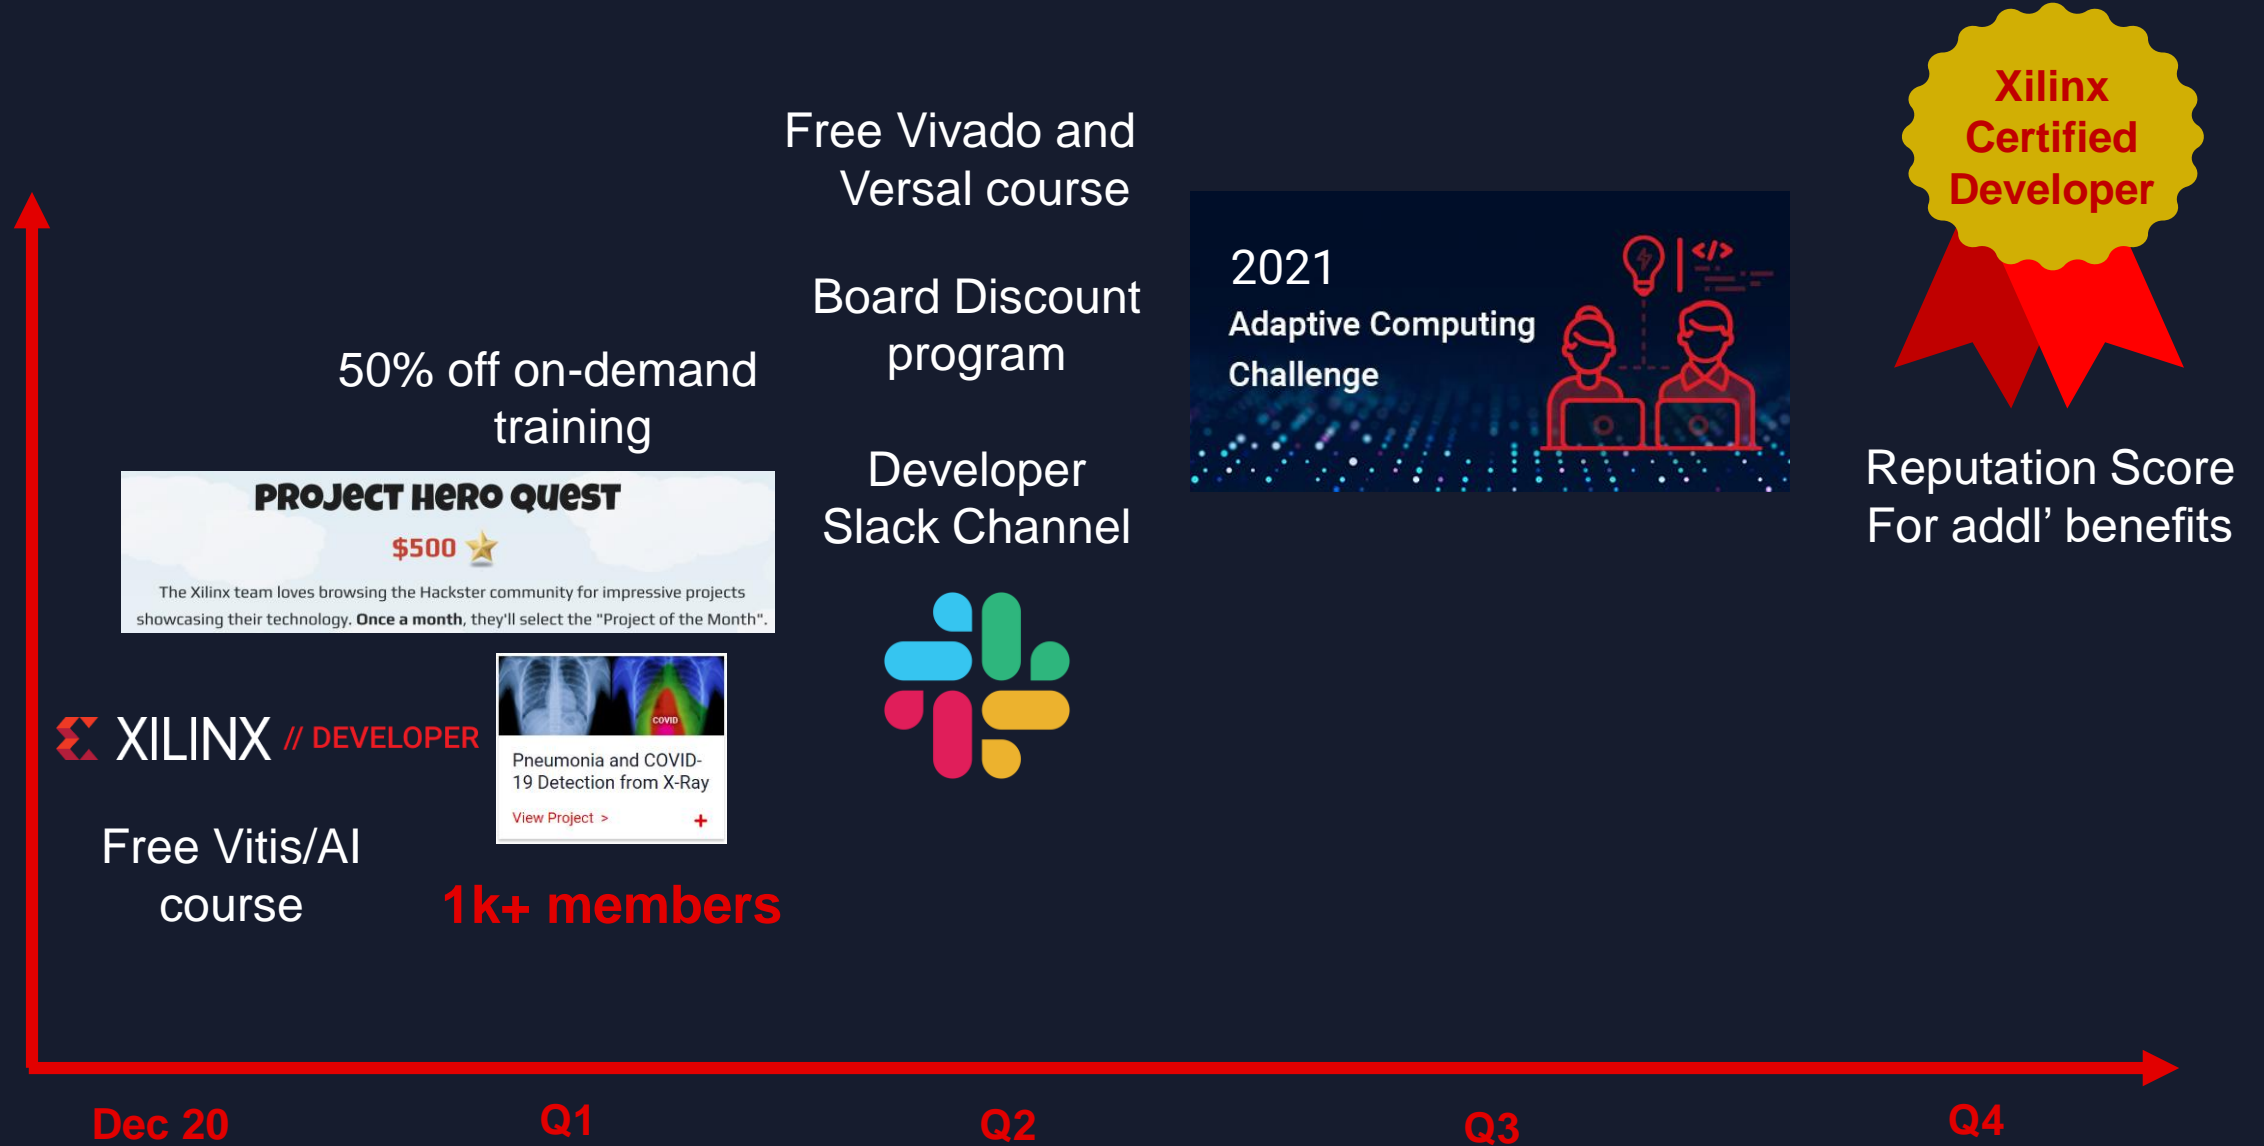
Xilinx Certified Developer

Free Vivado and Versal course

Board Discount program

Developer Slack Channel

2021
Adaptive Computing Challenge

</>

50% off on-demand training

PROJECT HERO QUEST
$500
The Xilinx team loves browsing the Hackster community for impressive projects showcasing their technology. **Once a month**, they'll select the "Project of the Month".

COVID
Pneumonia and COVID-19 Detection from X-Ray
View Project >
+

XILINX // DEVELOPER

Free Vitis/AI course

1k+ members

Reputation Score For addl' benefits

Dec 20
Q1
Q2
Q3
Q4